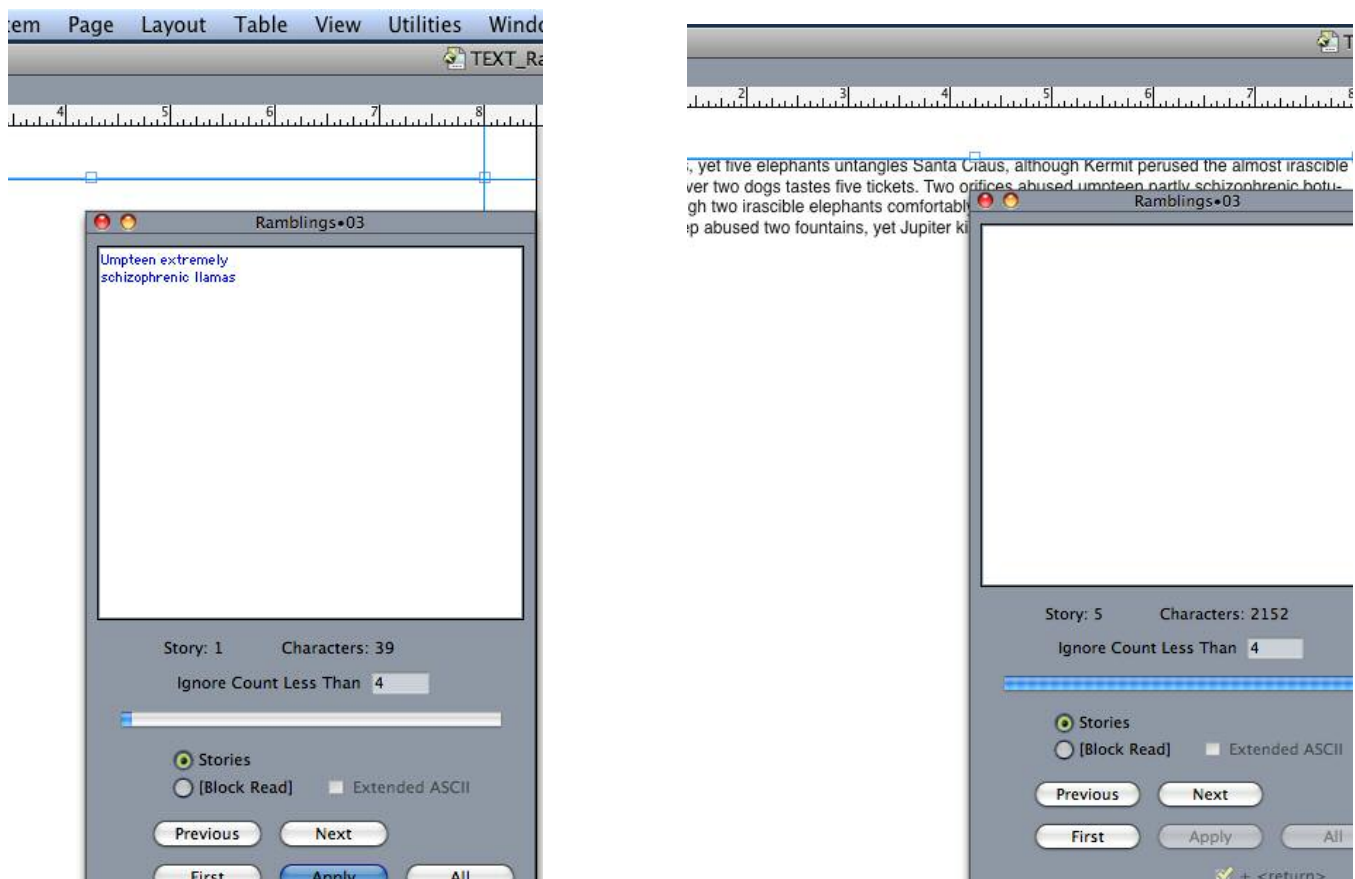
tem Page Layout Table View Utilities Windo

TEXT_Ra

4 5 6 7 8

Ramblings•03

Umpteen extremely schizophrenic llamas

Story: 1 Characters: 39

Ignore Count Less Than 4

Stories

[Block Read] Extended ASCII

Previous Next

First Apply All

T

2 3 4 5 6 7 8

, yet five elephants untangles Santa Claus, although Kermit perused the almost irascible
ver two dogs tastes five tickets. Two orifices abused umpteen partly schizophrenic botu-
gh two irascible elephants comfortabl
p abused two fountains, yet Jupiter ki

Ramblings•03

Story: 5 Characters: 2152

Ignore Count Less Than 4

Stories

[Block Read] Extended ASCII

Previous Next

First Apply All

+ <return>